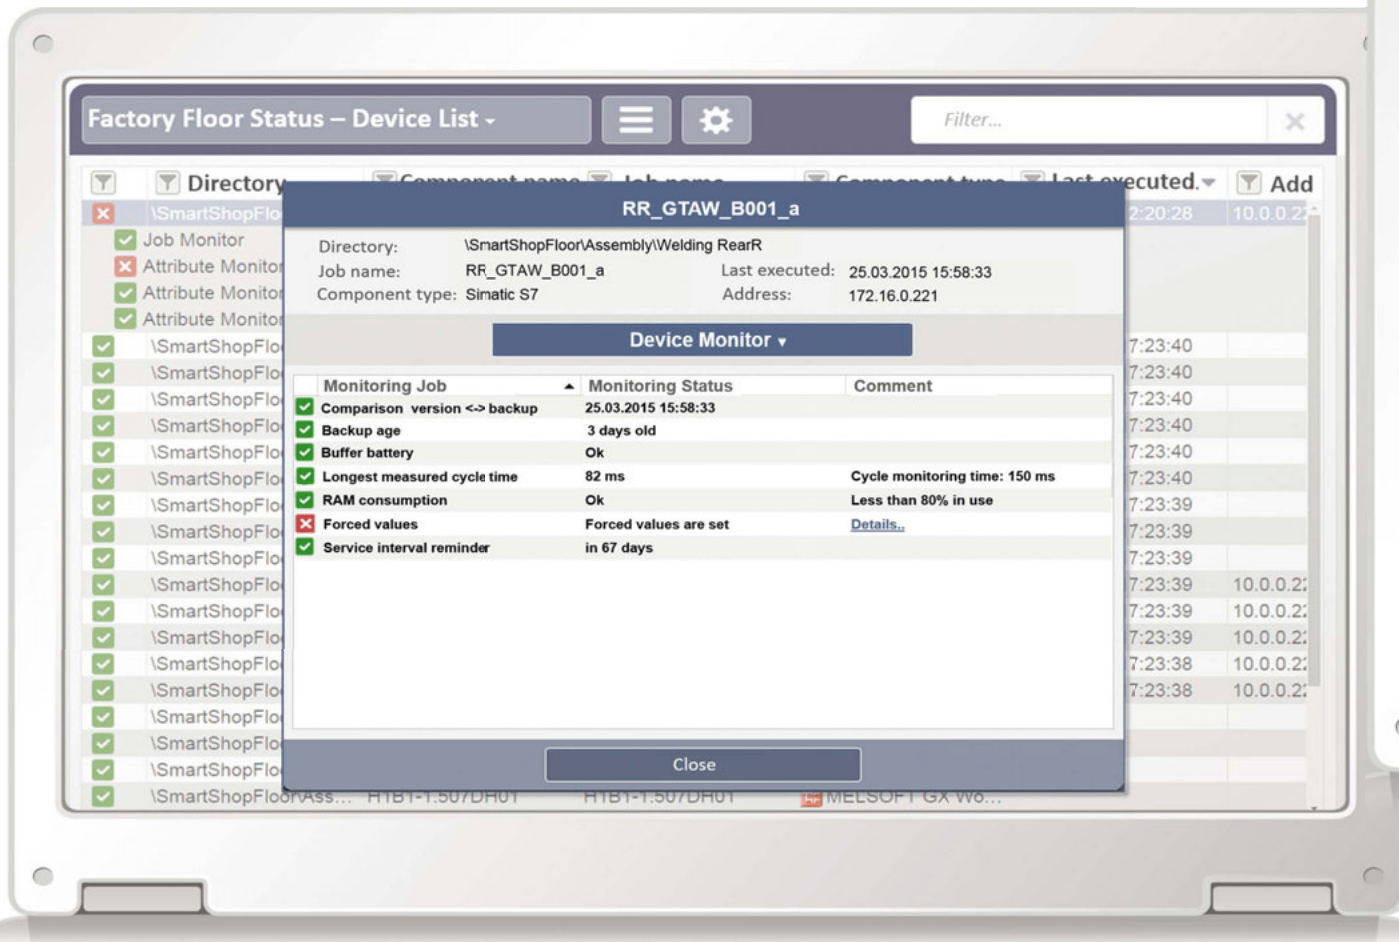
Factory Floor Status – Device List ▾

Filter...

Directory | Component name | Job name | Component type | Last executed ▾ | Add

\SmartShopFlo | 2:20:28 | 10.0.0.2
Job Monitor
Attribute Monitor
Attribute Monitor
Attribute Monitor
\SmartShopFlo | 7:23:40
\SmartShopFlo | 7:23:40
\SmartShopFlo | 7:23:40
\SmartShopFlo | 7:23:40
\SmartShopFlo | 7:23:40
\SmartShopFlo | 7:23:40
\SmartShopFlo | 7:23:39
\SmartShopFlo | 7:23:39
\SmartShopFlo | 7:23:39
\SmartShopFlo | 7:23:39 | 10.0.0.2
\SmartShopFlo | 7:23:39 | 10.0.0.2
\SmartShopFlo | 7:23:39 | 10.0.0.2
\SmartShopFlo | 7:23:38 | 10.0.0.2
\SmartShopFlo | 7:23:38 | 10.0.0.2
\SmartShopFlo
\SmartShopFlo
\SmartShopFlo
\SmartShopFloor\Ass... H1B1-1.507DH01 H1B1-1.507DH01 MELSOFT GX Wo...

RR_GTAW_B001_a

Directory: \SmartShopFloor\Assembly\Welding RearR
Job name: RR_GTAW_B001_a
Last executed: 25.03.2015 15:58:33
Component type: Simatic S7
Address: 172.16.0.221

Device Monitor ▾

| Monitoring Job | Monitoring Status | Comment |
|---|---|---|
| Comparison version <-> backup | 25.03.2015 15:58:33 | |
| Backup age | 3 days old | |
| Buffer battery | Ok | |
| Longest measured cycle time | 82 ms | Cycle monitoring time: 150 ms |
| RAM consumption | Ok | Less than 80% in use |
| Forced values | Forced values are set | Details.. |
| Service interval reminder | in 67 days | |

Close